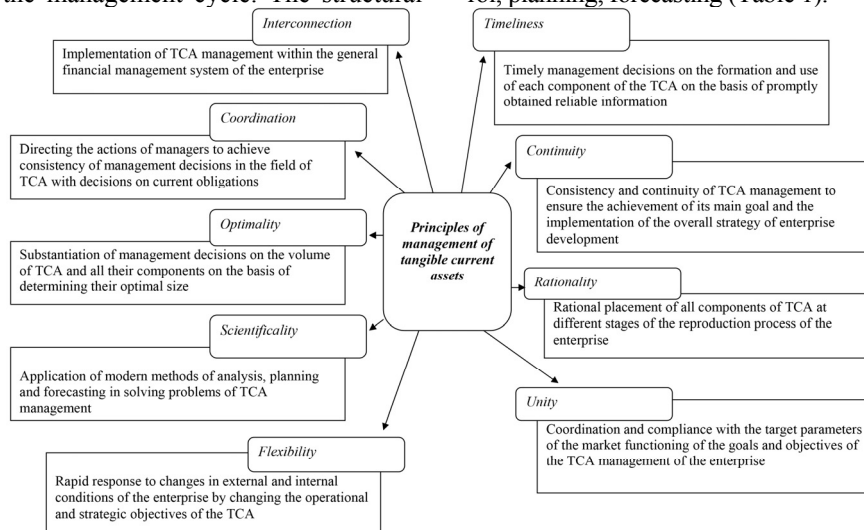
the management cycle. The structural — for, planning, forecasting (Table 1).

Principles of management of tangible current assets

Interconnection

Implementation of TCA management within the general financial management system of the enterprise

Coordination

Directing the actions of managers to achieve consistency of management decisions in the field of TCA with decisions on current obligations

Optimality

Substantiation of management decisions on the volume of TCA and all their components on the basis of determining their optimal size

Scientificality

Application of modern methods of analysis, planning and forecasting in solving problems of TCA management

Flexibility

Rapid response to changes in external and internal conditions of the enterprise by changing the operational and strategic objectives of the TCA

Timeliness

Timely management decisions on the formation and use of each component of the TCA on the basis of promptly obtained reliable information

Continuity

Consistency and continuity of TCA management to ensure the achievement of its main goal and the implementation of the overall strategy of enterprise development

Rationality

Rational placement of all components of TCA at different stages of the reproduction process of the enterprise

Unity

Coordination and compliance with the target parameters of the market functioning of the goals and objectives of the TCA management of the enterprise